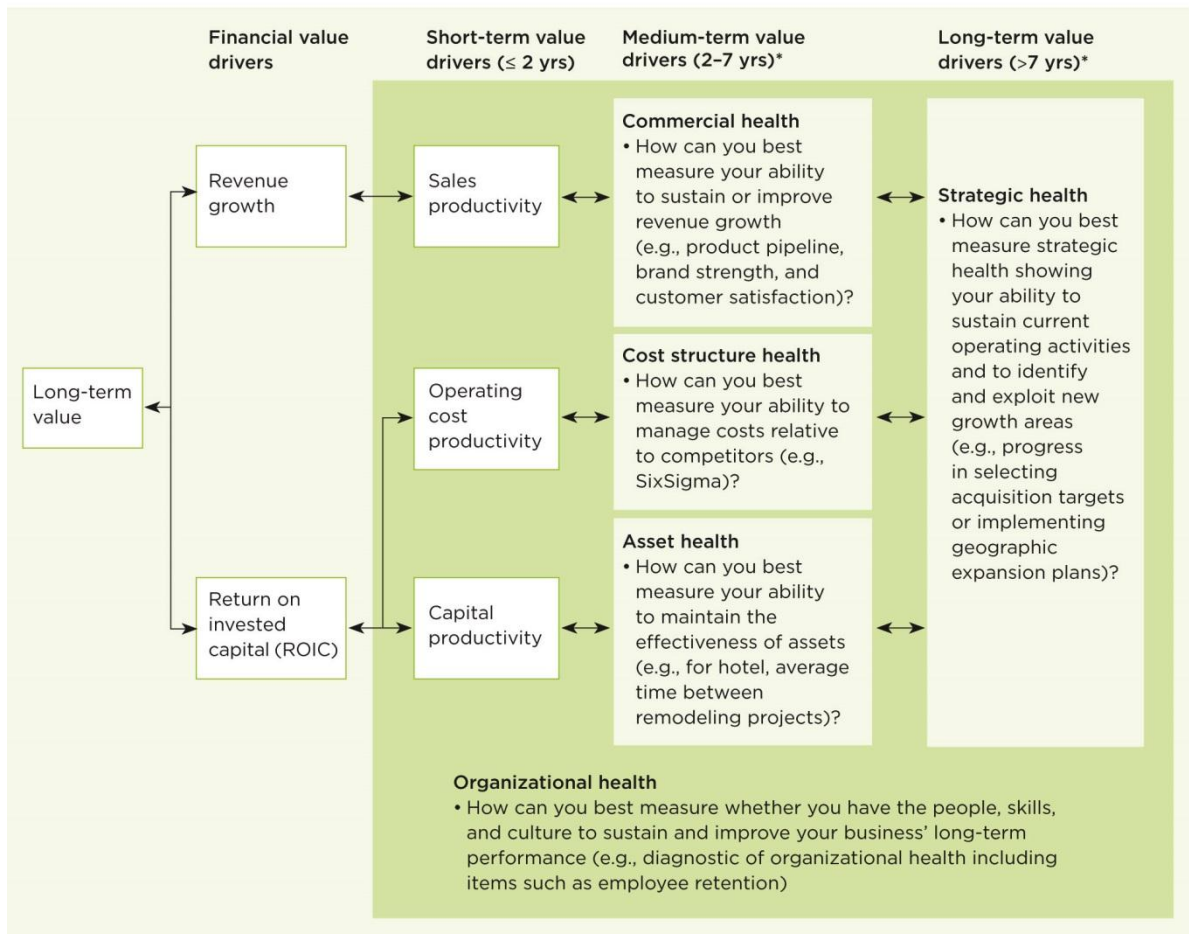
Financial value drivers

Short-term value drivers (≤ 2 yrs)

Medium-term value drivers (2–7 yrs)*

Long-term value drivers (>7 yrs)*

Long-term value

Revenue growth

Return on invested capital (ROIC)

Sales productivity

Operating cost productivity

Capital productivity

Commercial health
• How can you best measure your ability to sustain or improve revenue growth (e.g., product pipeline, brand strength, and customer satisfaction)?

Cost structure health
• How can you best measure your ability to manage costs relative to competitors (e.g., SixSigma)?

Asset health
• How can you best measure your ability to maintain the effectiveness of assets (e.g., for hotel, average time between remodeling projects)?

Strategic health
• How can you best measure strategic health showing your ability to sustain current operating activities and to identify and exploit new growth areas (e.g., progress in selecting acquisition targets or implementing geographic expansion plans)?

Organizational health
• How can you best measure whether you have the people, skills, and culture to sustain and improve your business' long-term performance (e.g., diagnostic of organizational health including items such as employee retention)